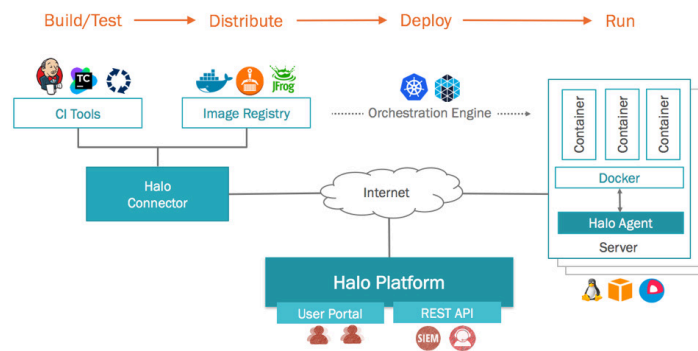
Build/Test → Distribute → Deploy → Run

TC

JFrog

CI Tools

Image Registry

Orchestration Engine

Container

Container

Container

Docker

Halo Agent

Server

Halo Connector

Internet

Halo Platform

User Portal

REST API

SIEM